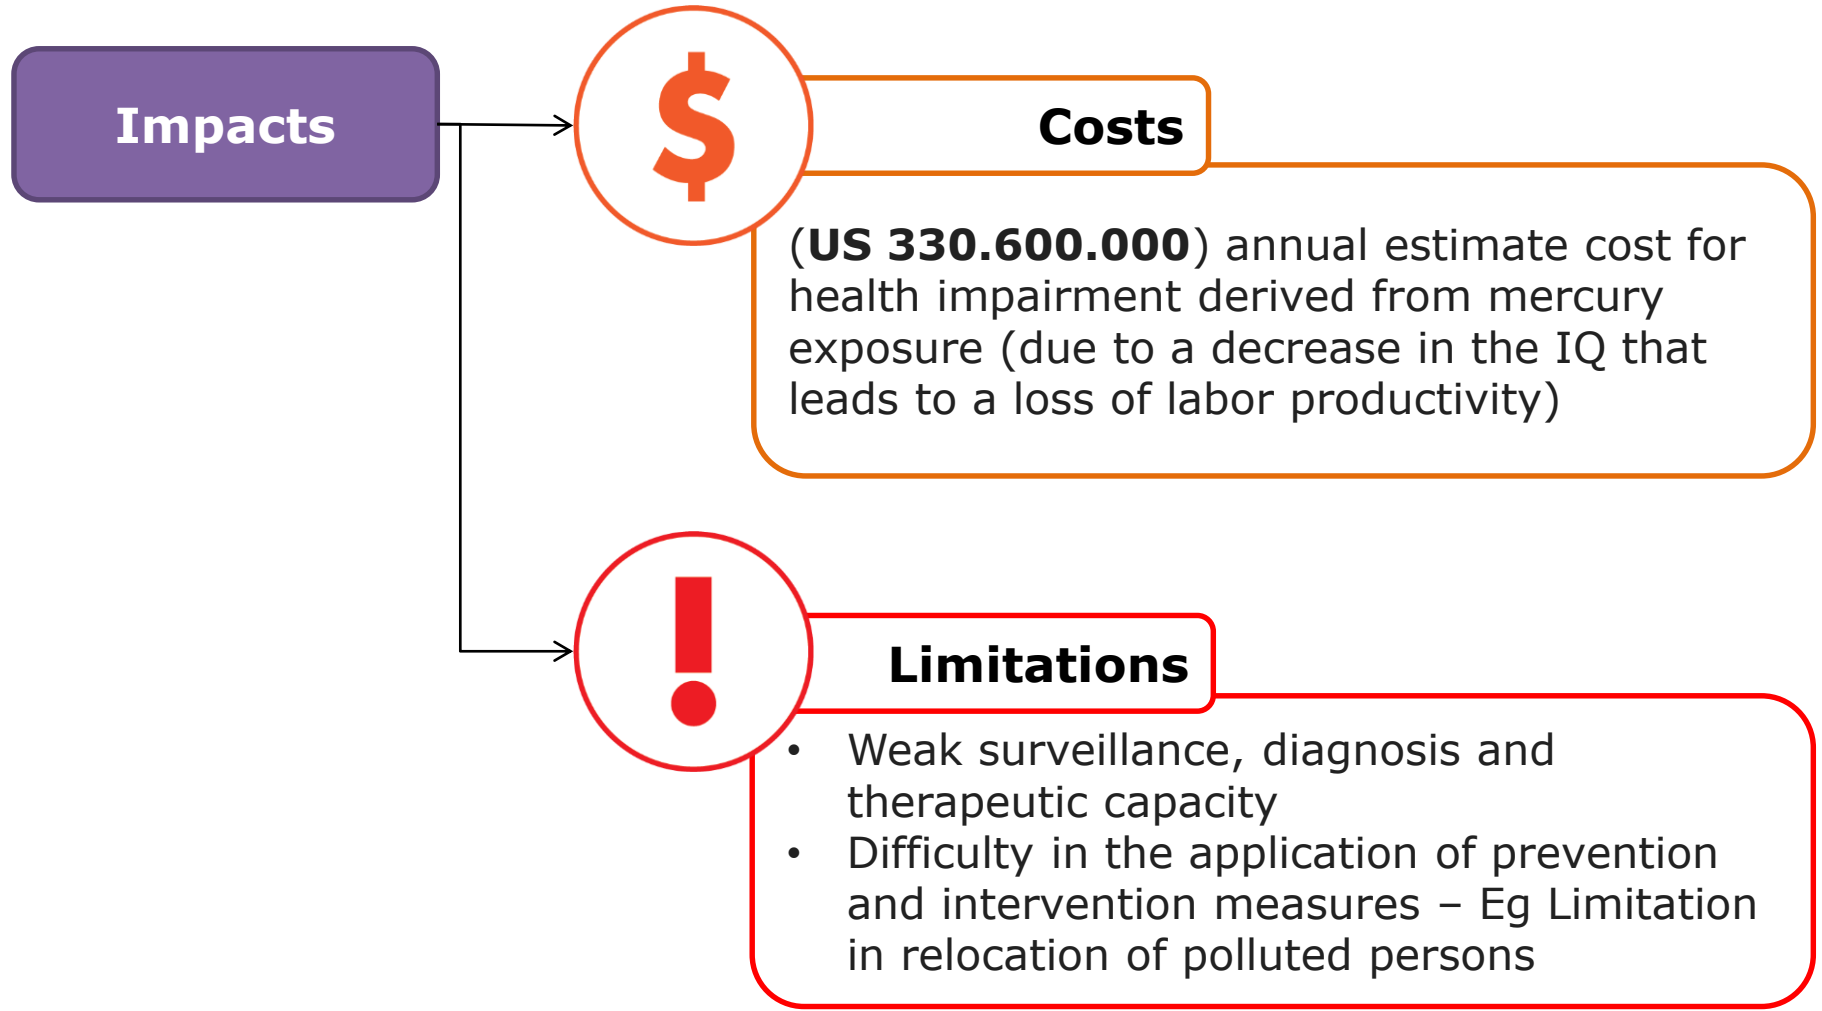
Impacts

$

Costs

(**US 330.600.000**) annual estimate cost for health impairment derived from mercury exposure (due to a decrease in the IQ that leads to a loss of labor productivity)

!

Limitations

- Weak surveillance, diagnosis and therapeutic capacity
- Difficulty in the application of prevention and intervention measures – Eg Limitation in relocation of polluted persons